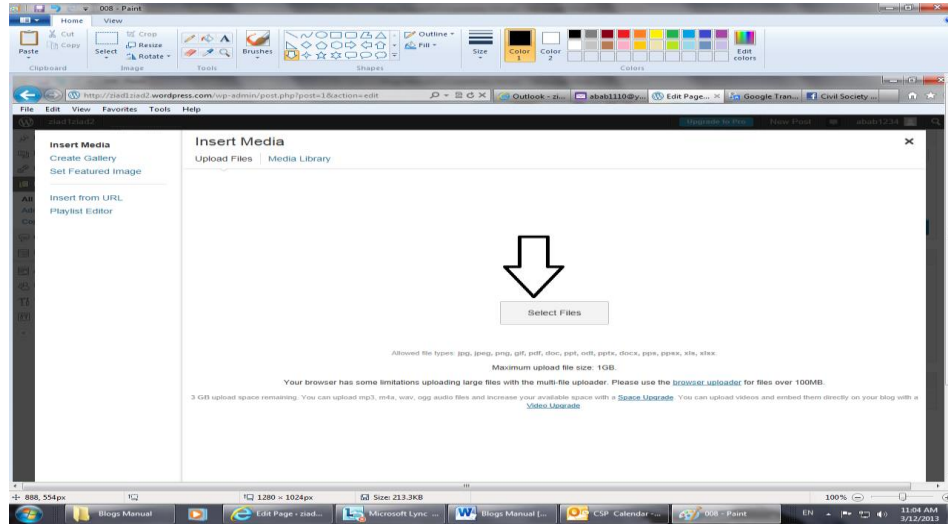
008 - Paint

Home View

Cut Copy Paste Crop Resize Rotate Select

Clipboard Image Tools Brushes Shapes Outline Fill Size Color 1 Color 2 Edit colors Colors

http://ziad1ziad2.wordpress.com/wp-admin/post.php?post=1&action=edit

Outlook - zi... abab1110@y... Edit Page... Google Tran... Civil Society ...

File Edit View Favorites Tools Help

ziad1ziad2 Upgrade to Pro New Post abab1234

Insert Media
Create Gallery
Set Featured Image

Insert from URL
Playlist Editor

Insert Media

Upload Files | Media Library

Select Files

Allowed file types: jpg, jpeg, png, gif, pdf, doc, ppt, odt, pptx, docx, pps, ppsx, xls, xlsx.

Maximum upload file size: 1GB.

Your browser has some limitations uploading large files with the multi-file uploader. Please use the browser uploader for files over 100MB.

3 GB upload space remaining. You can upload mp3, m4a, wav, ogg audio files and increase your available space with a Space Upgrade. You can upload videos and embed them directly on your blog with a Video Upgrade

888, 554px 1280 × 1024px Size: 213.3KB 100%

Blogs Manual Edit Page - ziad... Microsoft Lync ... Blogs Manual [... CSP Calendar -... 008 - Paint EN 11:04 AM 3/12/2013